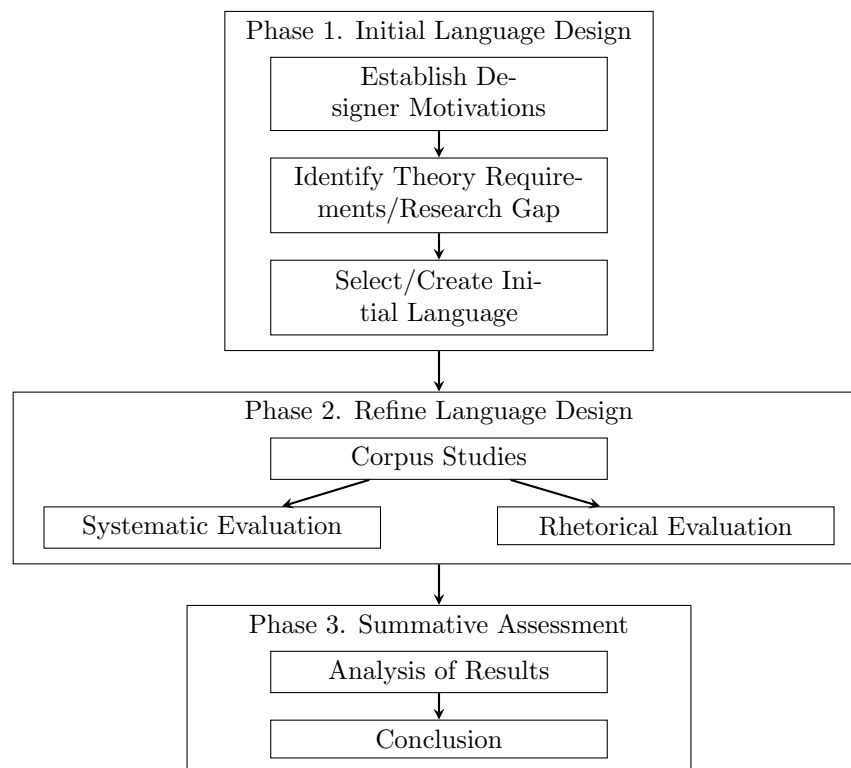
Phase 1. Initial Language Design

Establish Designer Motivations

Identify Theory Requirements/Research Gap

Select/Create Initial Language

Phase 2. Refine Language Design

Corpus Studies

Systematic Evaluation

Rhetorical Evaluation

Phase 3. Summative Assessment

Analysis of Results

Conclusion